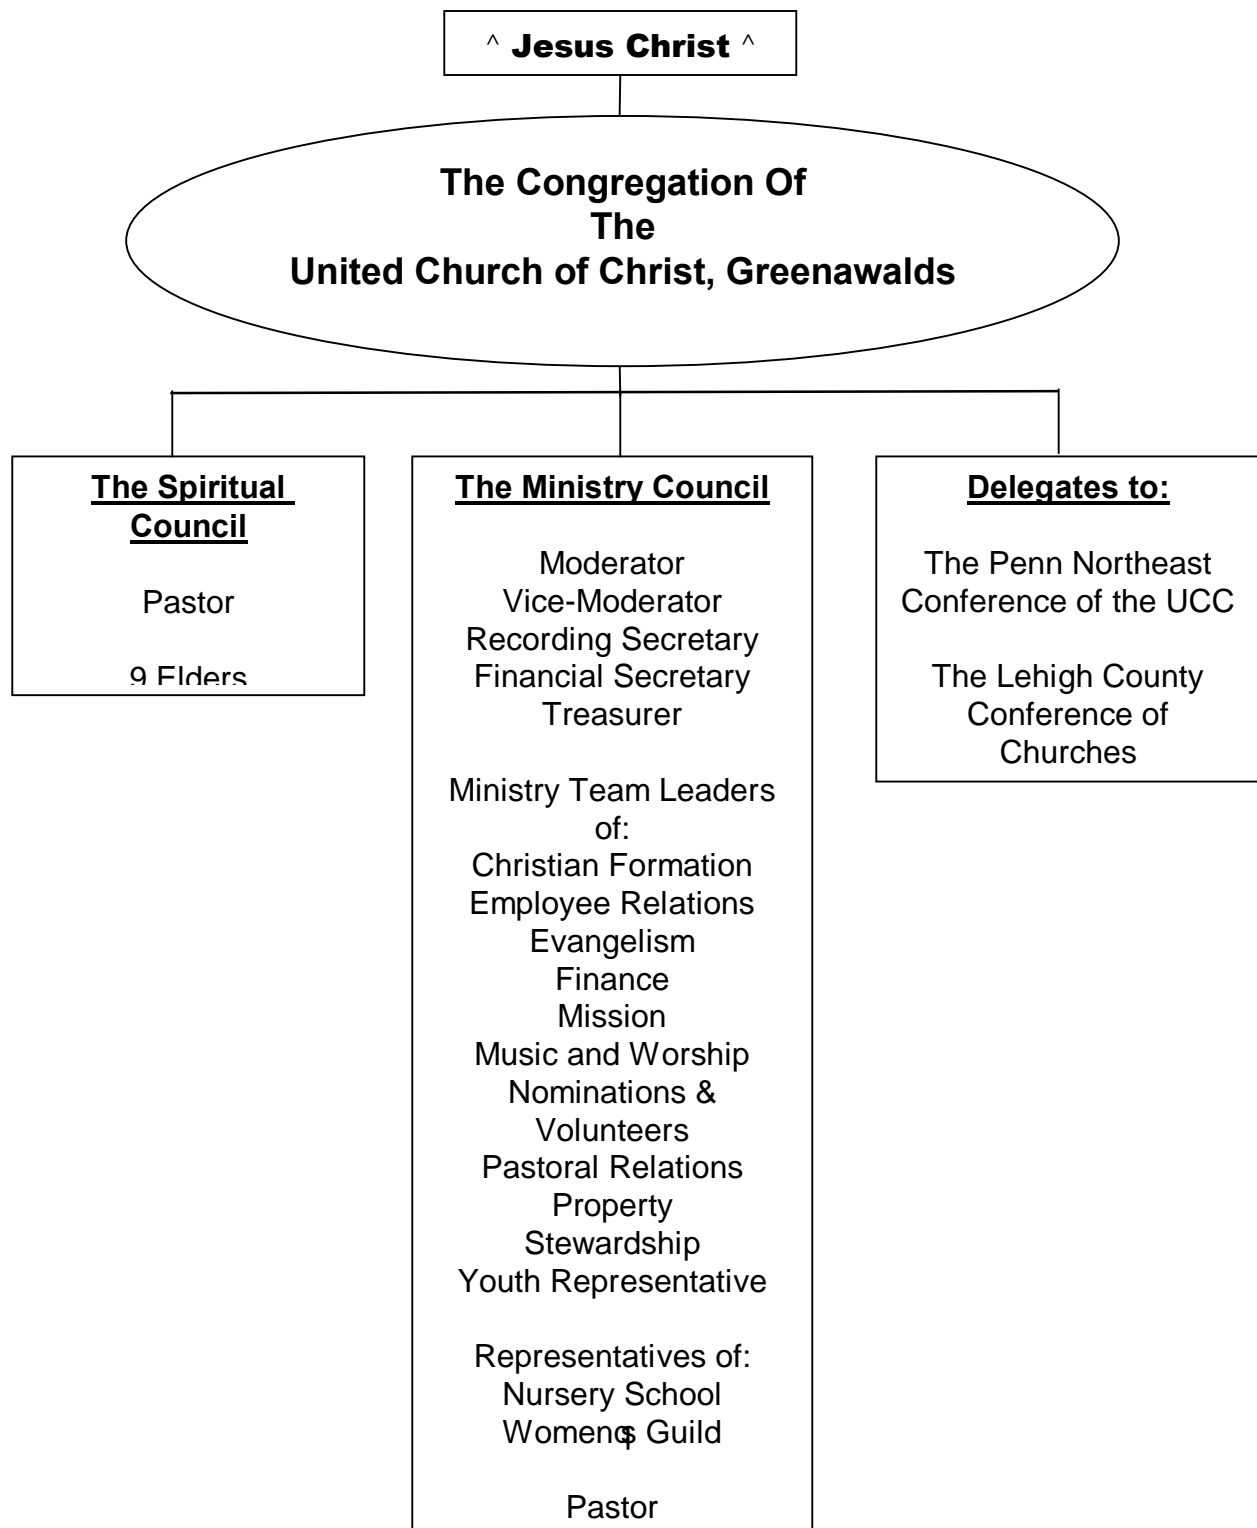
^ Jesus Christ ^

The Congregation Of
The
United Church of Christ, Greenawalds

The Spiritual Council

Pastor

9 Elders

The Ministry Council

Moderator
Vice-Moderator
Recording Secretary
Financial Secretary
Treasurer

Ministry Team Leaders of:
Christian Formation
Employee Relations
Evangelism
Finance
Mission
Music and Worship
Nominations & Volunteers
Pastoral Relations
Property
Stewardship
Youth Representative

Representatives of:
Nursery School
Women's Guild

Pastor

Delegates to:

The Penn Northeast Conference of the UCC

The Lehigh County Conference of Churches